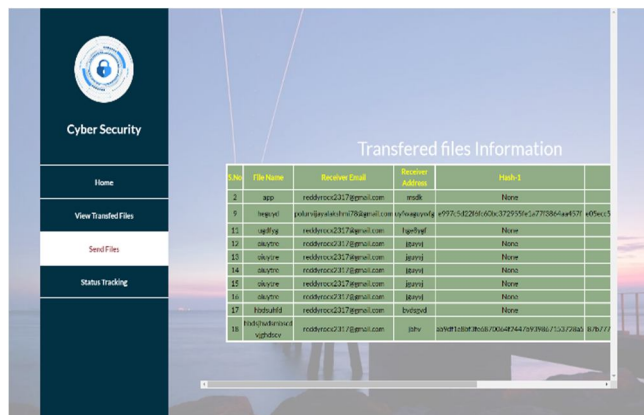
Cyber Security

Home

View Transfed Files

Send Files

Status Tracking

Transfered files Information

| S.No | File Name | Receiver Email | Receiver Address | Hash-1 | |
|---|---|---|---|---|---|
| 2 | app | reddyrocx2317@gmail.com | msdk | None | |
| 9 | hegsyd | polursvijayalakshmi78@gmail.com | uy fvagsyavfg | e997c5d228fc60c372935fe1a77386 4aa457f | e05ec5 |
| 11 | sagdfyg | reddyrocx2317@gmail.com | hge fyyf | None | |
| 12 | okaytre | reddyrocx2317@gmail.com | jgayvj | None | |
| 13 | okuytre | reddyrocx2317@gmail.com | jgayvj | None | |
| 14 | okuytre | reddyrocx2317@gmail.com | jgayvj | None | |
| 15 | okuytre | reddyrocx2317@gmail.com | jgayvj | None | |
| 16 | okuytre | reddyrocx2317@gmail.com | jgayvj | None | |
| 17 | hbdsuhfd | reddyrocx2317@gmail.com | bvdsgyd | None | |
| 18 | hbds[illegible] vghdscv | reddyrocx2317@gmail.com | jbhv | aa9df1d6f3fe6b70064f7447b939867 15372d65 | 8f7b77 |